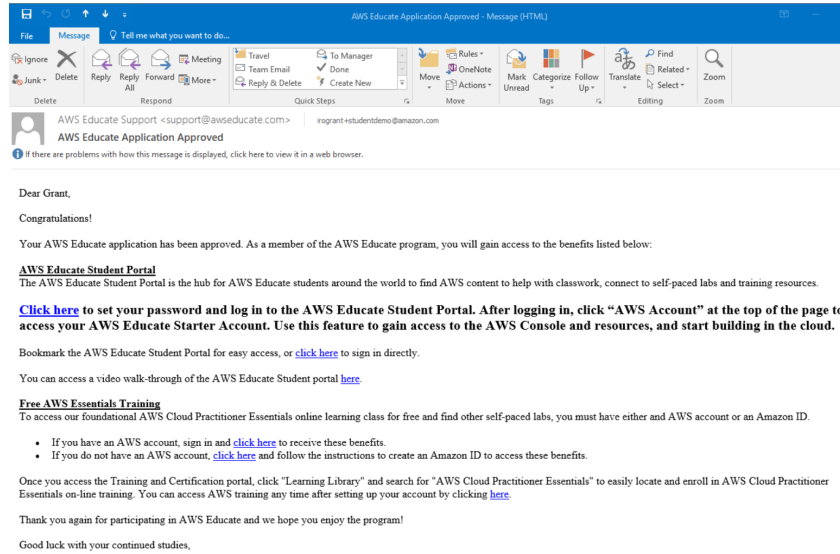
AWS Educate Application Approved - Message (HTML)

File Message Tell me what you want to do...

Ignore Junk Delete
Delete
Reply Reply All Forward Meeting More
Respond
Travel Team Email Reply & Delete To Manager Done Create New
Quick Steps
Move Rules OneNote Actions
Move
Mark Unread Categorize Follow Up
Tags
Translate Find Related Select
Editing
Zoom
Zoom

AWS Educate Support <support@awseducate.com> irogrant+studentdemo@amazon.com
AWS Educate Application Approved
If there are problems with how this message is displayed, click here to view it in a web browser.

Dear Grant,

Congratulations!

Your AWS Educate application has been approved. As a member of the AWS Educate program, you will gain access to the benefits listed below:

AWS Educate Student Portal
The AWS Educate Student Portal is the hub for AWS Educate students around the world to find AWS content to help with classwork, connect to self-paced labs and training resources.

Click here to set your password and log in to the AWS Educate Student Portal. After logging in, click "AWS Account" at the top of the page to access your AWS Educate Starter Account. Use this feature to gain access to the AWS Console and resources, and start building in the cloud.

Bookmark the AWS Educate Student Portal for easy access, or click here to sign in directly.

You can access a video walk-through of the AWS Educate Student portal here.

Free AWS Essentials Training
To access our foundational AWS Cloud Practitioner Essentials online learning class for free and find other self-paced labs, you must have either and AWS account or an Amazon ID.

• If you have an AWS account, sign in and click here to receive these benefits.
• If you do not have an AWS account, click here and follow the instructions to create an Amazon ID to access these benefits.

Once you access the Training and Certification portal, click "Learning Library" and search for "AWS Cloud Practitioner Essentials" to easily locate and enroll in AWS Cloud Practitioner Essentials on-line training. You can access AWS training any time after setting up your account by clicking here.

Thank you again for participating in AWS Educate and we hope you enjoy the program!

Good luck with your continued studies,